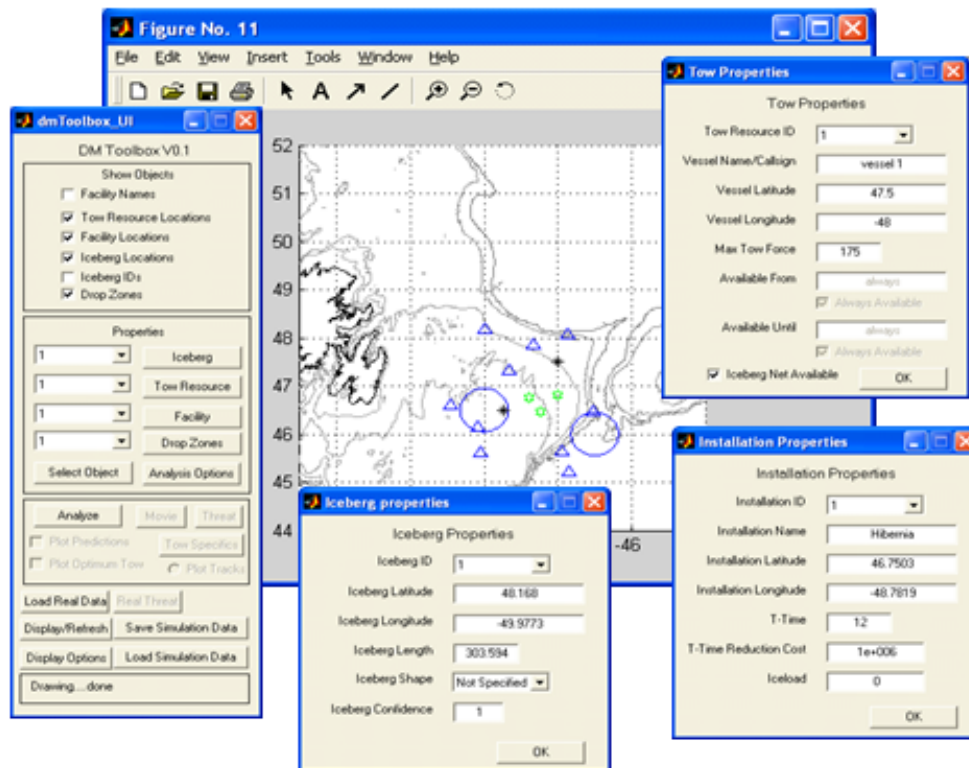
Figure No. 11

File Edit View Insert Tools Window Help

52
51
50
49
48
47
46
45
44
-46

dmToolbox_UI

DM Toolbox V0.1

Show Objects

Facility Names
Tow Resource Locations
Facility Locations
Iceberg Locations
Iceberg IDs
Drop Zones

Properties

1 Iceberg
1 Tow Resource
1 Facility
1 Drop Zones

Select Object Analysis Options

Analyze Movie Threat
Plot Predictions Tow Specifics
Plot Optimum Tow Plot Tracks

Load Real Data Real Threat
Display/Refresh Save Simulation Data
Display Options Load Simulation Data

Drawing....done

Tow Properties

Tow Properties

Tow Resource ID 1
Vessel Name/Callsign vessel 1
Vessel Latitude 47.5
Vessel Longitude -48
Max Tow Force 175
Available From always
Always Available
Available Until always
Always Available
Iceberg Net Available OK

Iceberg properties

Iceberg Properties

Iceberg ID 1
Iceberg Latitude 48.168
Iceberg Longitude -49.9773
Iceberg Length 303.594
Iceberg Shape Not Specified
Iceberg Confidence 1

OK

Installation Properties

Installation Properties

Installation ID 1
Installation Name Hibernia
Installation Latitude 46.7503
Installation Longitude -48.7819
T-Time 12
T-Time Reduction Cost 1e+006
Iceload 0

OK